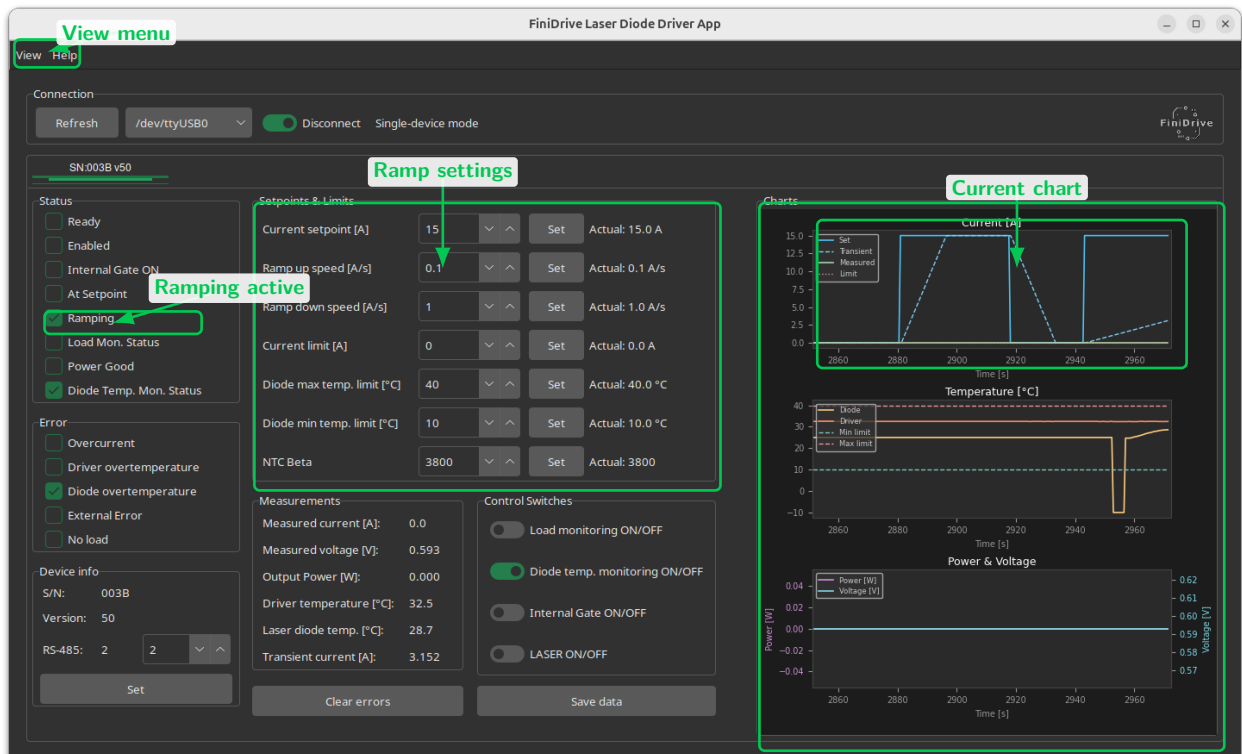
View menu

FiniDrive Laser Diode Driver App

View Help

Connection

Refresh /dev/ttyUSB0 Disconnect Single-device mode

FiniDrive

SN:003B v50

Status
Ready
Enabled
Internal Gate ON
At Setpoint
Ramping
Load Mon. Status
Power Good
Diode Temp. Mon. Status

Ramping active

Error
Overcurrent
Driver overtemperature
Diode overtemperature
External Error
No load

Device info
S/N: 003B
Version: 50
RS-485: 2 2
Set

Ramp settings

Setpoints & Limits
Current setpoint [A] 15 Set Actual: 15.0 A
Ramp up speed [A/s] 0.1 Set Actual: 0.1 A/s
Ramp down speed [A/s] 1 Set Actual: 1.0 A/s
Current limit [A] 0 Set Actual: 0.0 A
Diode max temp. limit [°C] 40 Set Actual: 40.0 °C
Diode min temp. limit [°C] 10 Set Actual: 10.0 °C
NTC Beta 3800 Set Actual: 3800

Measurements
Measured current [A]: 0.0
Measured voltage [V]: 0.593
Output Power [W]: 0.000
Driver temperature [°C]: 32.5
Laser diode temp. [°C]: 28.7
Transient current [A]: 3.152

Control Switches
Load monitoring ON/OFF
Diode temp. monitoring ON/OFF
Internal Gate ON/OFF
LASER ON/OFF

Clear errors
Save data

Current chart

Charts
Current [A]
15.0 12.5 10.0 7.5 5.0 2.5 0.0
Set
Transient
Measured
Limit
2860 2880 2900 2920 2940 2960
Time [s]

Temperature [°C]
40 30 20 10 0 −10
Diode
Driver
Min limit
Max limit
2860 2880 2900 2920 2940 2960
Time [s]

Power & Voltage
Power [W]
0.04 0.02 0.00 −0.02 −0.04
Power [W]
Voltage [V]
Voltage [V]
0.62 0.61 0.60 0.59 0.58 0.57
2860 2880 2900 2920 2940 2960
Time [s]